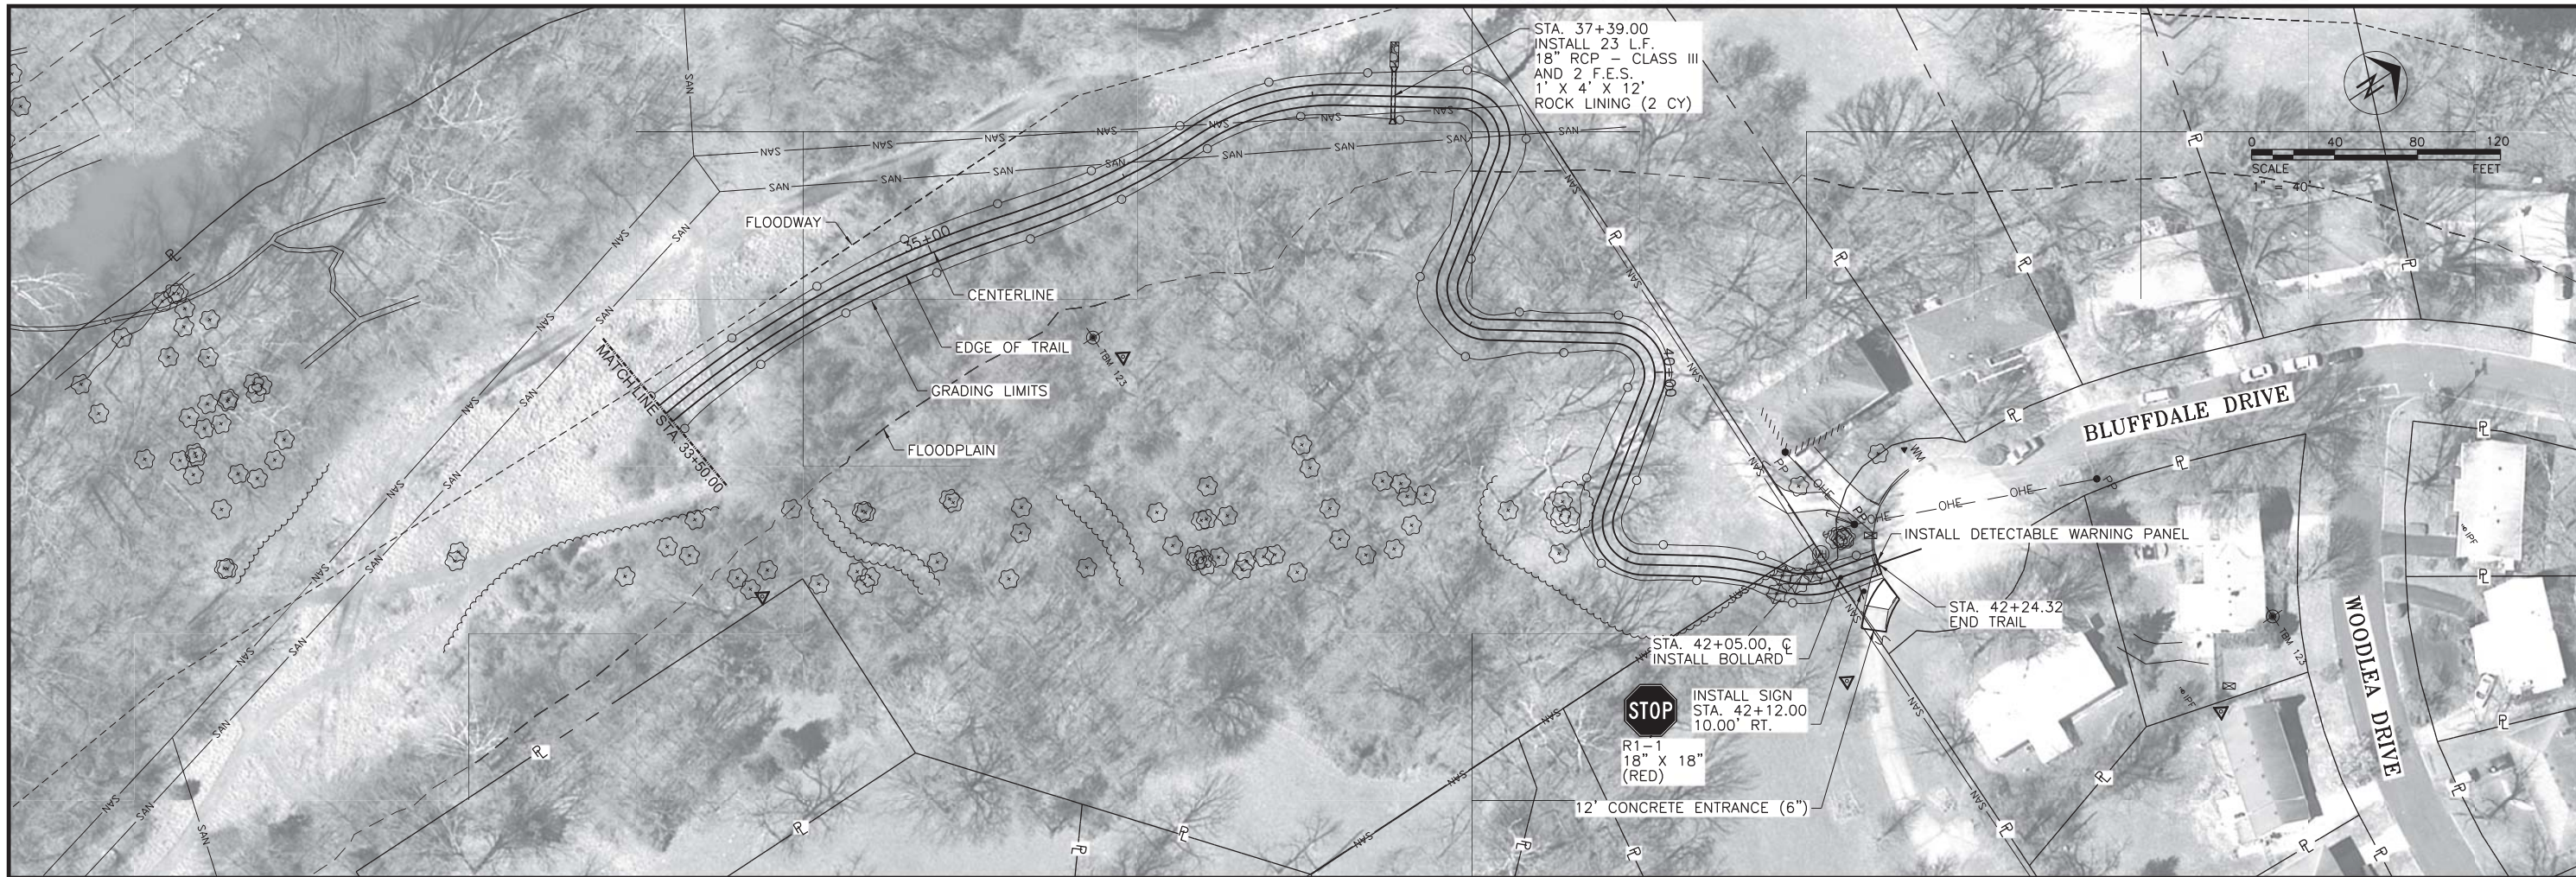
STA. 37+39.00
INSTALL 23 L.F.
18" RCP – CLASS III
AND 2 F.E.S.
1' X 4' X 12'
ROCK LINING (2 CY)

0 40 80 120
SCALE
1" = 40'
FEET

FLOODWAY
35+00
CENTERLINE
EDGE OF TRAIL
GRADING LIMITS
FLOODPLAIN
TBM 123
MATCHLINE STA. 33+50.00
40+00

BLUFFDALE DRIVE
WOODLEA DRIVE

INSTALL DETECTABLE WARNING PANEL
STA. 42+24.32
END TRAIL
STA. 42+05.00, ℄
INSTALL BOLLARD
STOP
INSTALL SIGN
STA. 42+12.00
10.00' RT.
R1–1
18" X 18"
(RED)
12' CONCRETE ENTRANCE (6")

SAN
SAN
SAN
SAN
SAN
OHE
OHE
OHE
PP
PP
WM
IPF
IPF
TBM 123